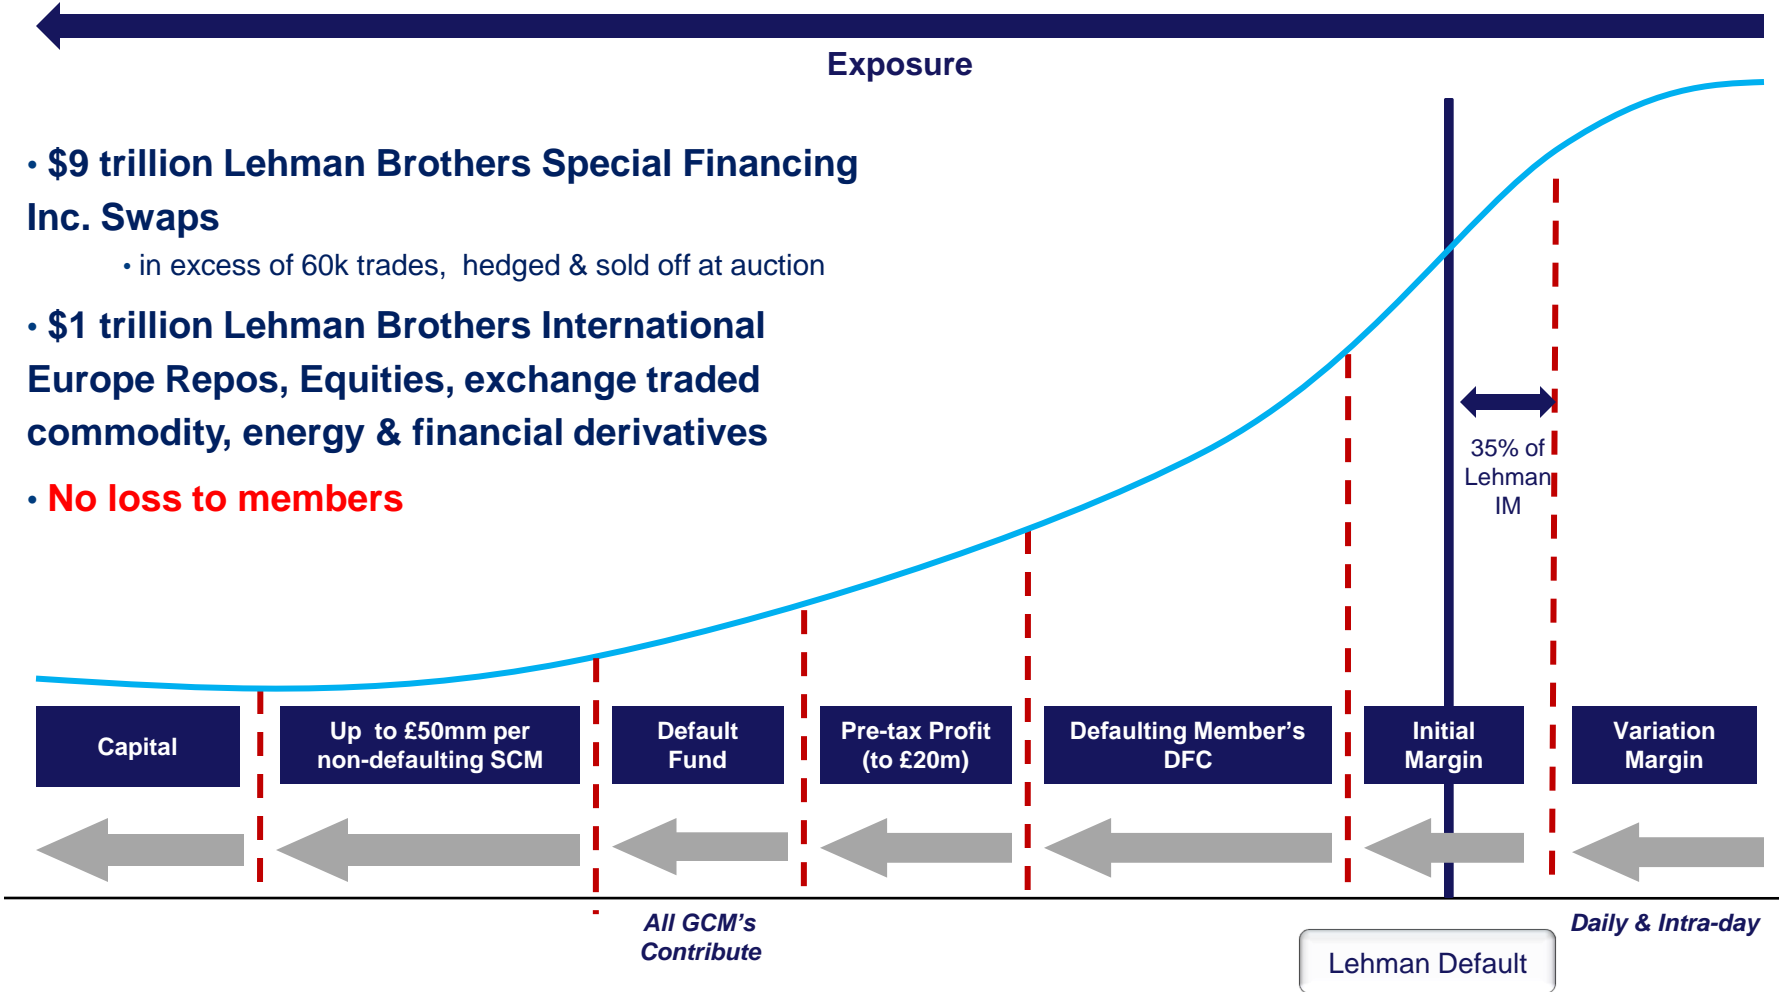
Exposure

• $9 trillion Lehman Brothers Special Financing Inc. Swaps

• in excess of 60k trades, hedged & sold off at auction

• $1 trillion Lehman Brothers International Europe Repos, Equities, exchange traded commodity, energy & financial derivatives

• No loss to members

35% of Lehman IM

Capital

Up to £50mm per non-defaulting SCM

Default Fund

Pre-tax Profit (to £20m)

Defaulting Member's DFC

Initial Margin

Variation Margin

All GCM's Contribute

Lehman Default

Daily & Intra-day